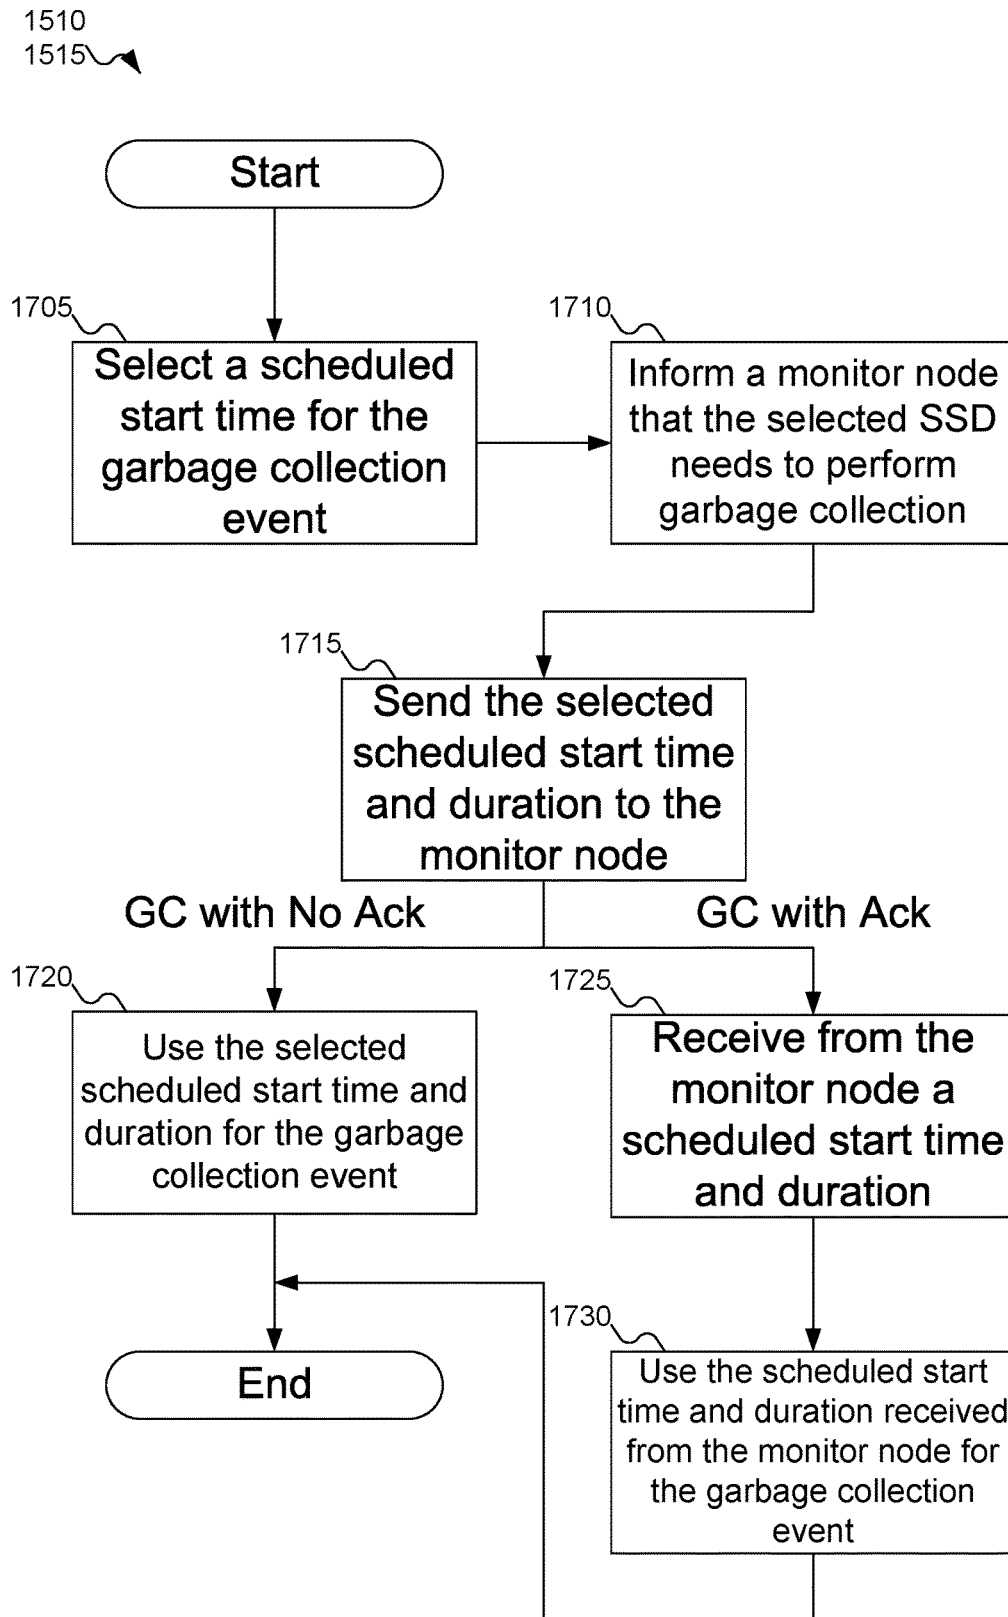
1510
1515

Start

1705

Select a scheduled start time for the garbage collection event

1710

Inform a monitor node that the selected SSD needs to perform garbage collection

1715

Send the selected scheduled start time and duration to the monitor node

GC with No Ack

GC with Ack

1720

Use the selected scheduled start time and duration for the garbage collection event

1725

Receive from the monitor node a scheduled start time and duration

1730

End

Use the scheduled start time and duration received from the monitor node for the garbage collection event